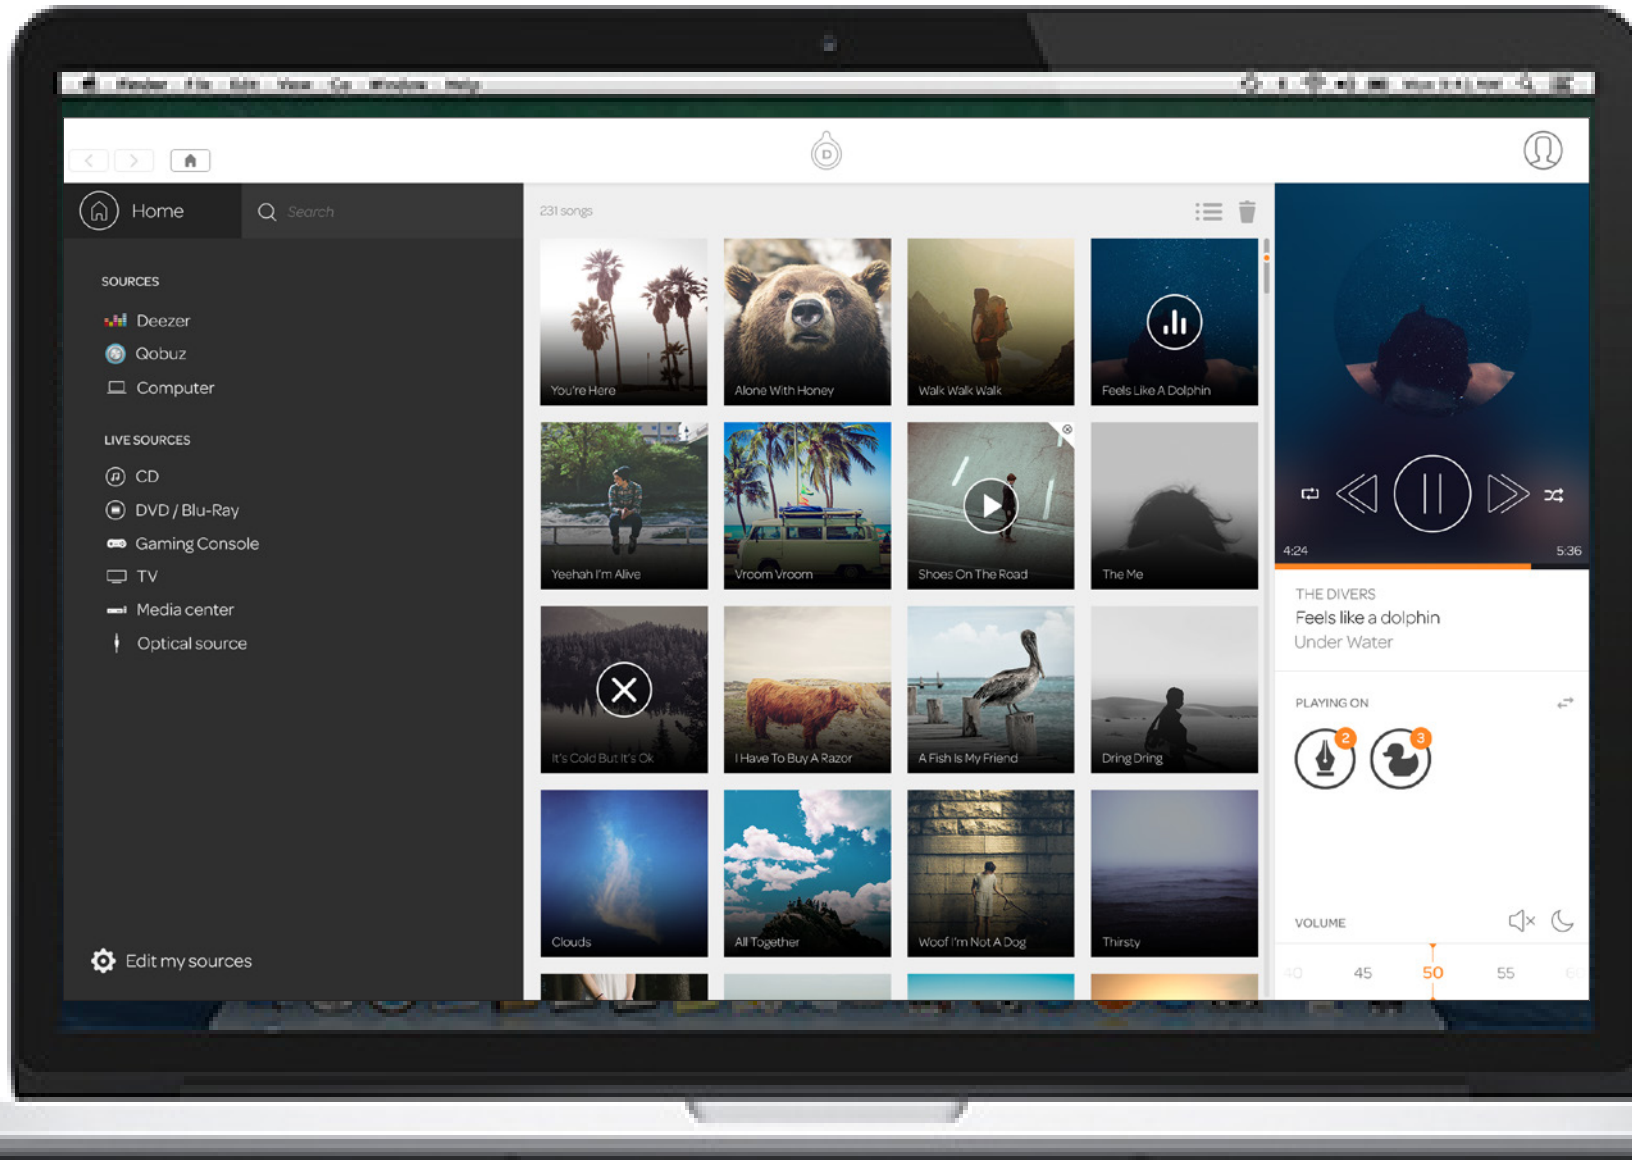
Finder File Edit View Go Window Help

Home
Search

SOURCES
Deezer
Qobuz
Computer

LIVE SOURCES
CD
DVD / Blu-Ray
Gaming Console
TV
Media center
Optical source

Edit my sources

231 songs

You're Here
Alone With Honey
Walk Walk Walk
Feels Like A Dolphin
Yeehah I'm Alive
Vroom Vroom
Shoes On The Road
The Me
It's Cold But It's Ok
I Have To Buy A Razor
A Fish Is My Friend
Dring Dring
Clouds
All Together
Woof I'm Not A Dog
Thirsty

4:24
5:36

THE DIVERS
Feels like a dolphin
Under Water

PLAYING ON
2
3

VOLUME
40 45 50 55 60